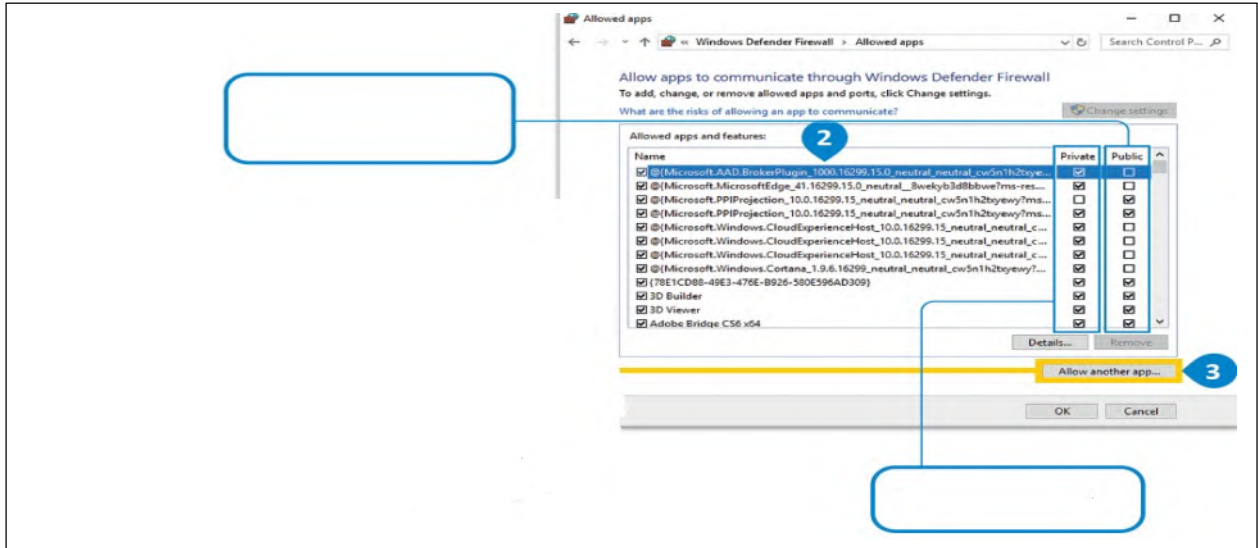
Allowed apps

« Windows Defender Firewall › Allowed apps

Search Control P...

Allow apps to communicate through Windows Defender Firewall

To add, change, or remove allowed apps and ports, click Change settings.

What are the risks of allowing an app to communicate?

Change settings

Allowed apps and features:

2

| Name | Private | Public |
|---|---|---|
| @{Microsoft.AAD.BrokerPlugin_1000.16299.15.0_neutral_neutral_cw5n1h2txye... | ☑ | ☐ |
| @{Microsoft.MicrosoftEdge_41.16299.15.0_neutral__8wekyb3d8bbwe?ms-res... | ☑ | ☐ |
| @{Microsoft.PPIProjection_10.0.16299.15_neutral_neutral_cw5n1h2txyewy?ms... | ☐ | ☑ |
| @{Microsoft.PPIProjection_10.0.16299.15_neutral_neutral_cw5n1h2txyewy?ms... | ☑ | ☑ |
| @{Microsoft.Windows.CloudExperienceHost_10.0.16299.15_neutral_neutral_c... | ☑ | ☐ |
| @{Microsoft.Windows.CloudExperienceHost_10.0.16299.15_neutral_neutral_c... | ☑ | ☑ |
| @{Microsoft.Windows.CloudExperienceHost_10.0.16299.15_neutral_neutral_c... | ☑ | ☐ |
| @{Microsoft.Windows.Cortana_1.9.6.16299_neutral_neutral_cw5n1h2txyewy?... | ☑ | ☐ |
| {78E1CD88-49E3-476E-B926-580E596AD309} | ☑ | ☑ |
| 3D Builder | ☑ | ☑ |
| 3D Viewer | ☑ | ☑ |
| Adobe Bridge CS6 x64 | ☑ | ☑ |

Details... Remove

Allow another app...

3

OK Cancel